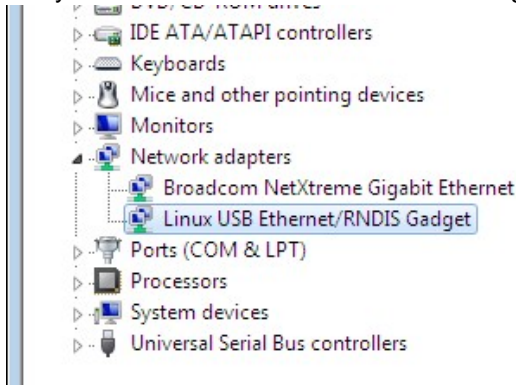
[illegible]
IDE ATA/ATAPI controllers
Keyboards
Mice and other pointing devices
Monitors
Network adapters
Broadcom NetXtreme Gigabit Ethernet
Linux USB Ethernet/RNDIS Gadget
Ports (COM & LPT)
Processors
System devices
Universal Serial Bus controllers